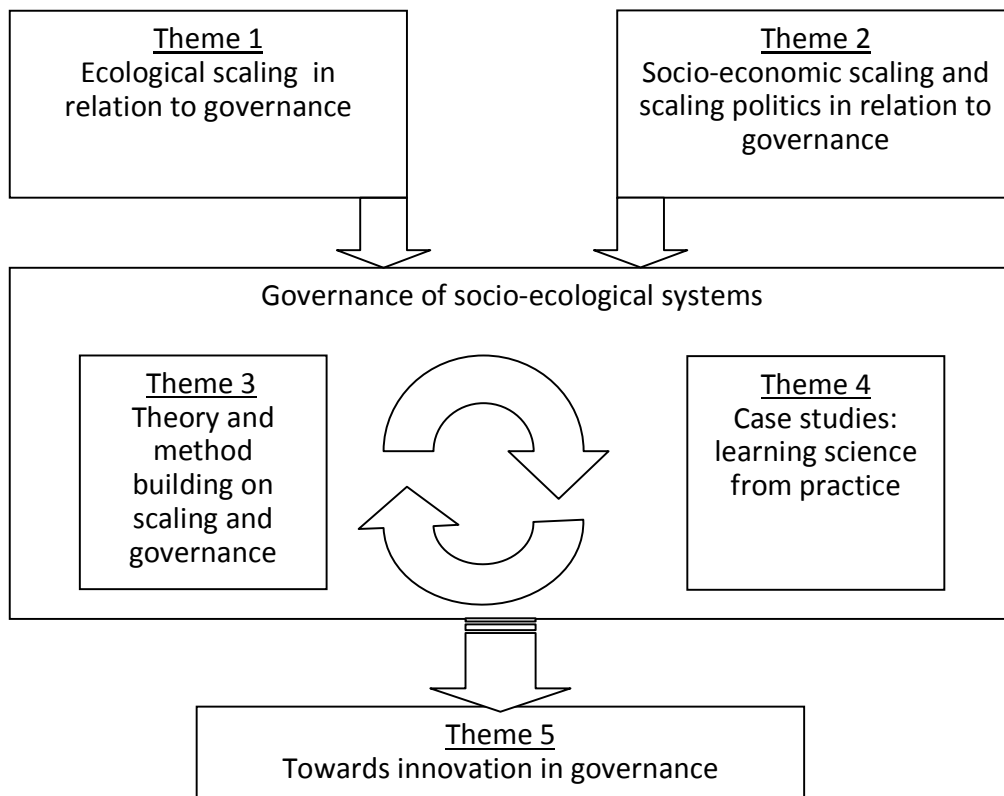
Theme 1
Ecological scaling in relation to governance

Theme 2
Socio-economic scaling and scaling politics in relation to governance

Governance of socio-ecological systems

Theme 3
Theory and method building on scaling and governance

Theme 4
Case studies: learning science from practice

Theme 5
Towards innovation in governance